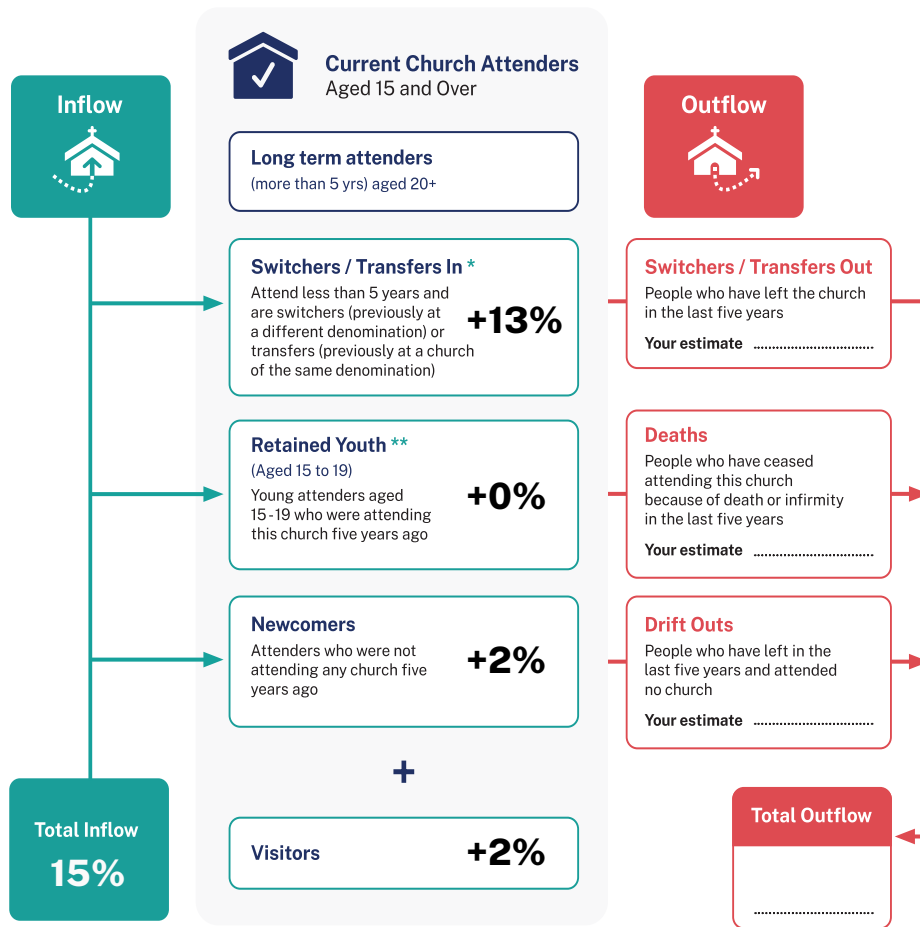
Inflow

Current Church Attenders
Aged 15 and Over

Outflow

Long term attenders
(more than 5 yrs) aged 20+

Switchers / Transfers In *
Attend less than 5 years and are switchers (previously at a different denomination) or transfers (previously at a church of the same denomination)
+13%

Switchers / Transfers Out
People who have left the church in the last five years
Your estimate ................................

Retained Youth **
(Aged 15 to 19)
Young attenders aged 15-19 who were attending this church five years ago
+0%

Deaths
People who have ceased attending this church because of death or infirmity in the last five years
Your estimate ................................

Newcomers
Attenders who were not attending any church five years ago
+2%

Drift Outs
People who have left in the last five years and attended no church
Your estimate ................................

+

Total Inflow
15%

Visitors
+2%

Total Outflow
................................